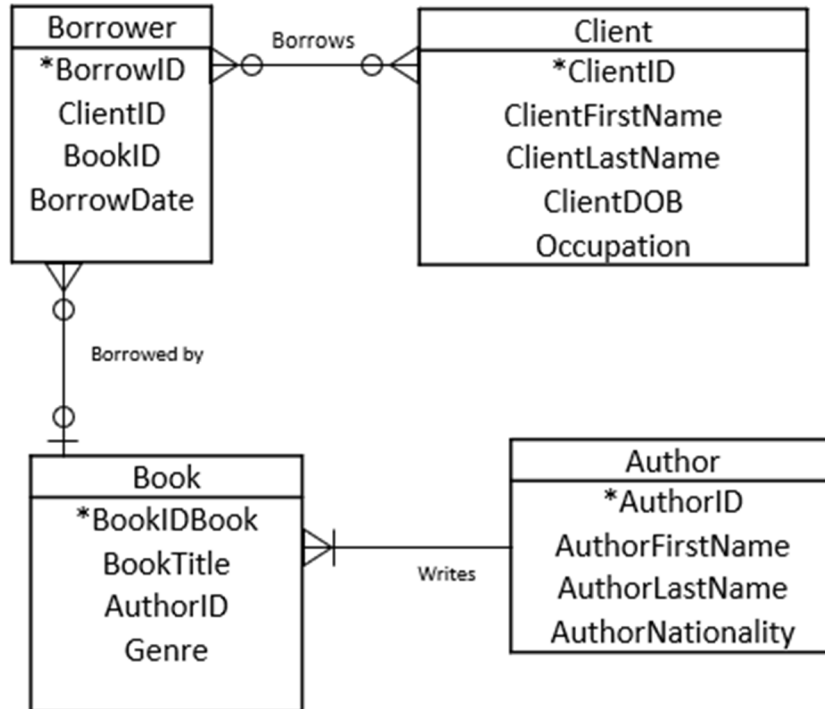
Borrower
*BorrowID
ClientID
BookID
BorrowDate

Borrows

Client
*ClientID
ClientFirstName
ClientLastName
ClientDOB
Occupation

Borrowed by

Book
*BookIDBook
BookTitle
AuthorID
Genre

Writes

Author
*AuthorID
AuthorFirstName
AuthorLastName
AuthorNationality